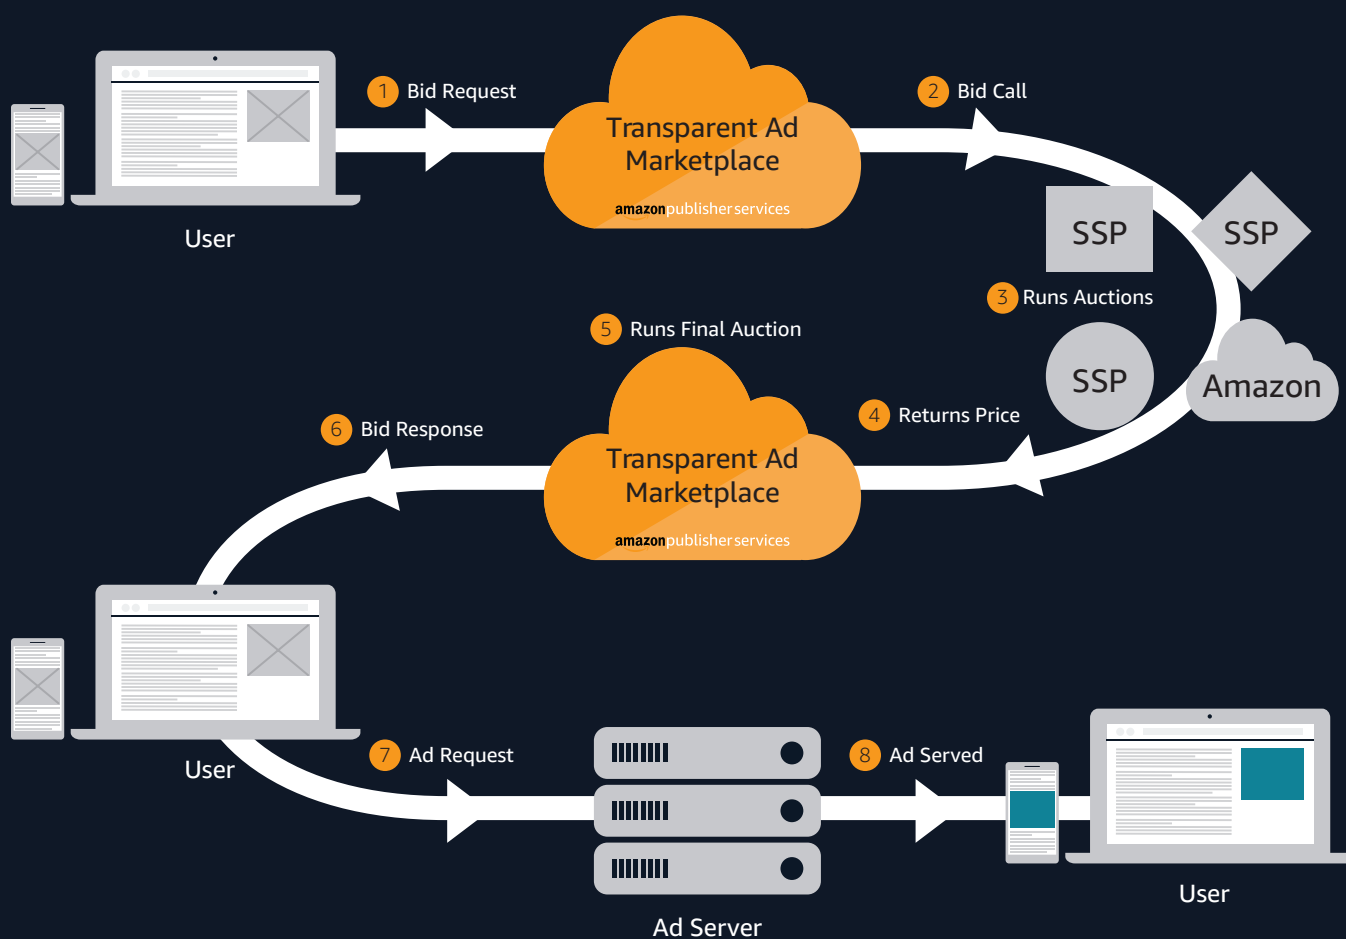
1 Bid Request

Transparent Ad Marketplace

amazonpublisherservices

2 Bid Call

User

SSP

SSP

3 Runs Auctions

5 Runs Final Auction

SSP

Amazon

6 Bid Response

4 Returns Price

Transparent Ad Marketplace

amazonpublisherservices

User

7 Ad Request

8 Ad Served

User

Ad Server